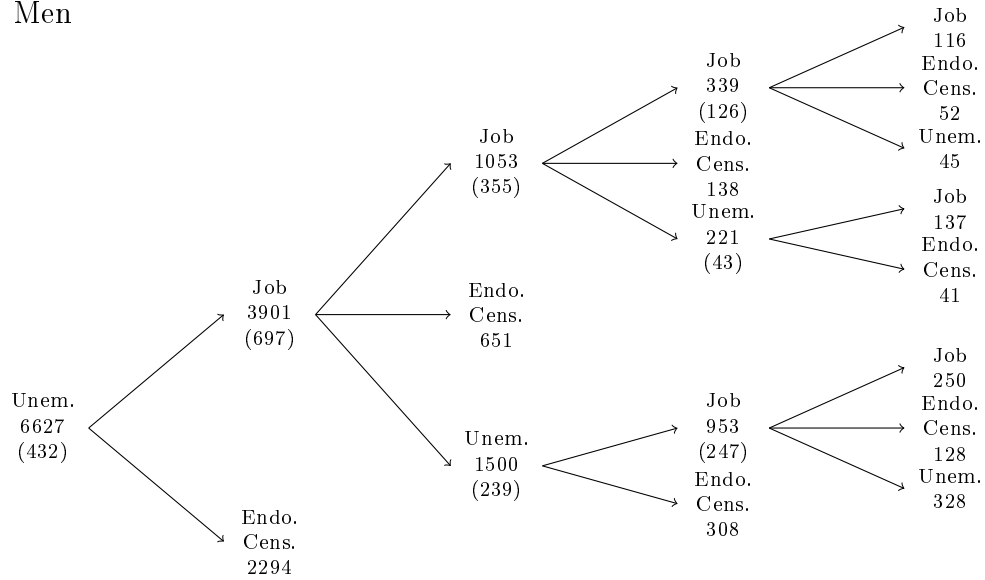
Men

Unem.
6627
(432)

Job
3901
(697)

Endo.
Cens.
2294

Job
1053
(355)

Endo.
Cens.
651

Unem.
1500
(239)

Job
339
(126)

Endo.
Cens.
138

Unem.
221
(43)

Job
953
(247)

Endo.
Cens.
308

Job
116

Endo.
Cens.
52

Unem.
45

Job
137

Endo.
Cens.
41

Job
250

Endo.
Cens.
128

Unem.
328